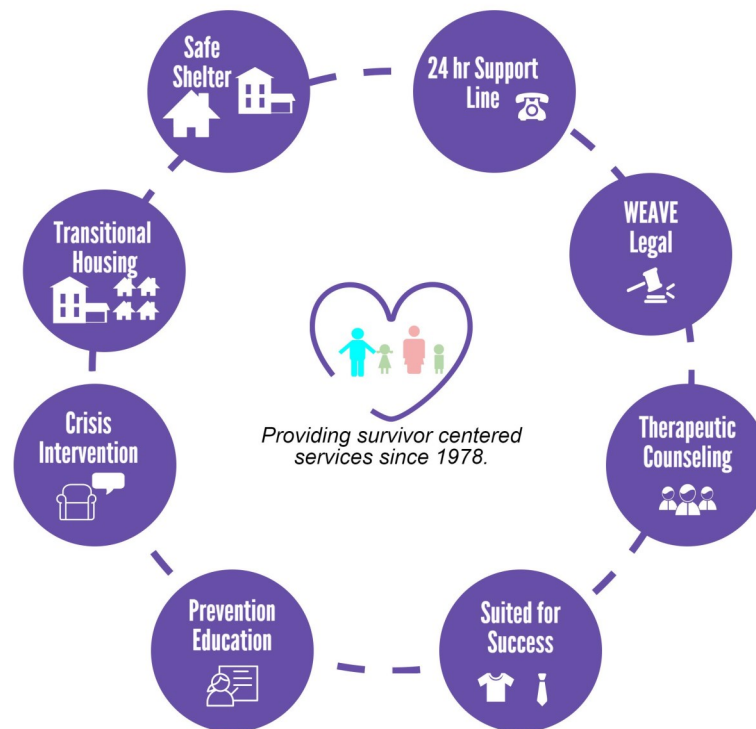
Safe Shelter

24 hr Support Line

WEAVE Legal

Therapeutic Counseling

Suited for Success

Prevention Education

Crisis Intervention

Transitional Housing

Providing survivor centered services since 1978.